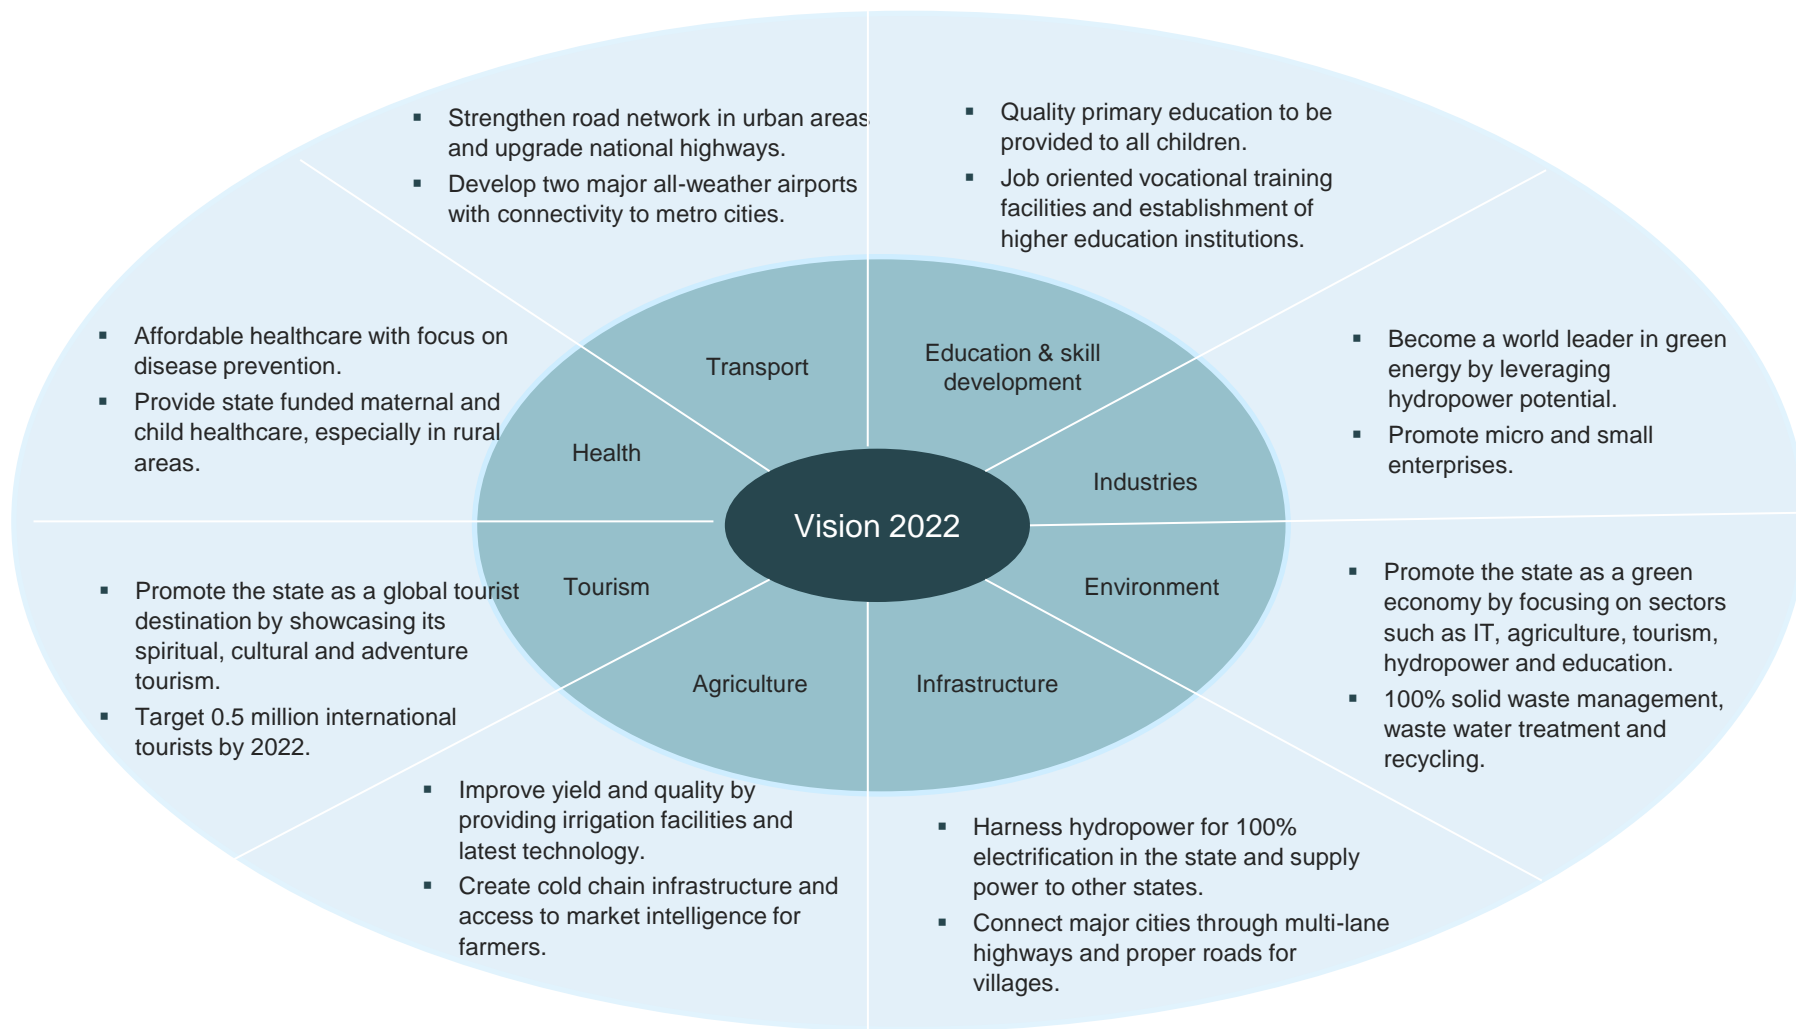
Vision 2022

Transport

- Strengthen road network in urban areas and upgrade national highways.
- Develop two major all-weather airports with connectivity to metro cities.

Education & skill development

- Quality primary education to be provided to all children.
- Job oriented vocational training facilities and establishment of higher education institutions.

Industries

- Become a world leader in green energy by leveraging hydropower potential.
- Promote micro and small enterprises.

Environment

- Promote the state as a green economy by focusing on sectors such as IT, agriculture, tourism, hydropower and education.
- 100% solid waste management, waste water treatment and recycling.

Infrastructure

- Harness hydropower for 100% electrification in the state and supply power to other states.
- Connect major cities through multi-lane highways and proper roads for villages.

Agriculture

- Improve yield and quality by providing irrigation facilities and latest technology.
- Create cold chain infrastructure and access to market intelligence for farmers.

Tourism

- Promote the state as a global tourist destination by showcasing its spiritual, cultural and adventure tourism.
- Target 0.5 million international tourists by 2022.

Health

- Affordable healthcare with focus on disease prevention.
- Provide state funded maternal and child healthcare, especially in rural areas.